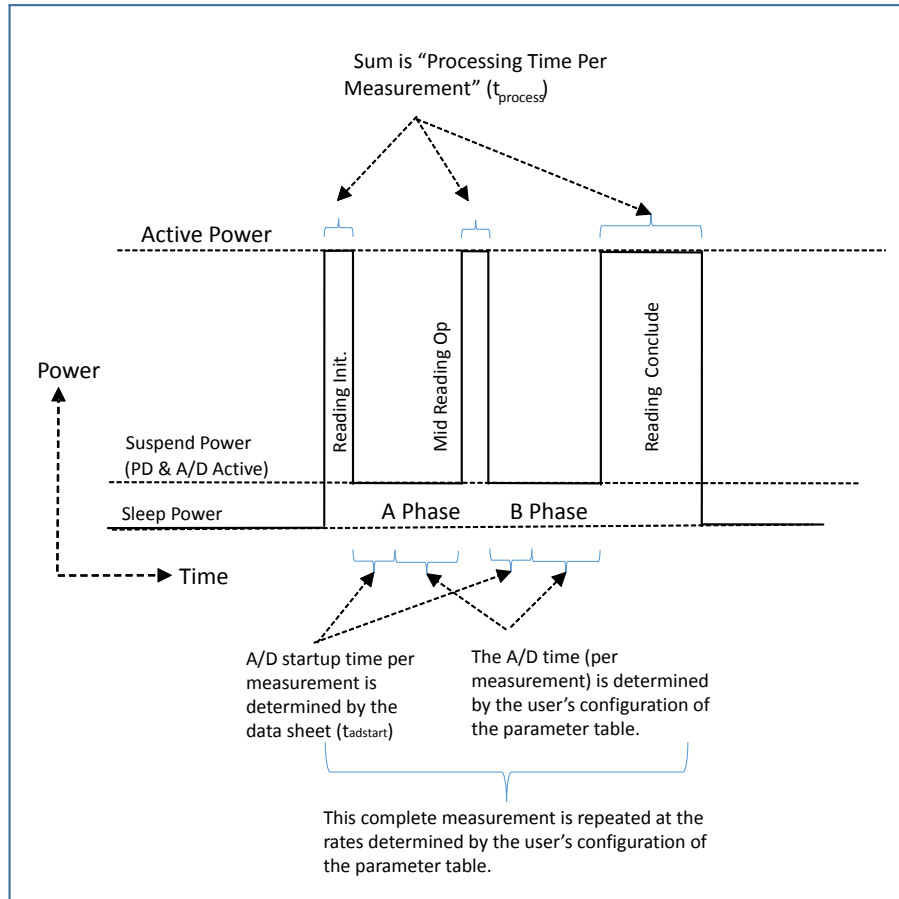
Sum is "Processing Time Per Measurement" ($t_{process}$)

Active Power

Reading Init.

Mid Reading Op

Reading Conclude

Power

Suspend Power (PD & A/D Active)

Sleep Power

A Phase

B Phase

Time

A/D startup time per measurement is determined by the data sheet ($t_{adstart}$)

The A/D time (per measurement) is determined by the user's configuration of the parameter table.

This complete measurement is repeated at the rates determined by the user's configuration of the parameter table.